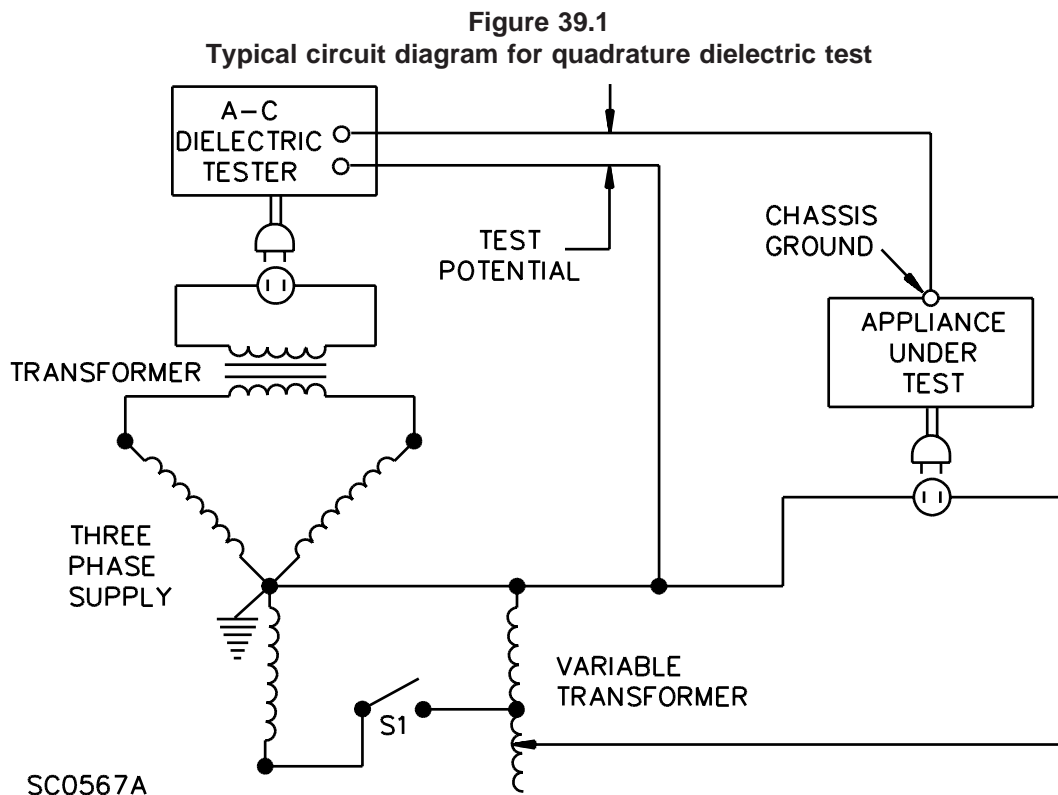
Figure 39.1
Typical circuit diagram for quadrature dielectric test

A–C DIELECTRIC TESTER

TEST POTENTIAL

CHASSIS GROUND

APPLIANCE UNDER TEST

TRANSFORMER

THREE PHASE SUPPLY

VARIABLE TRANSFORMER

S1

SC0567A